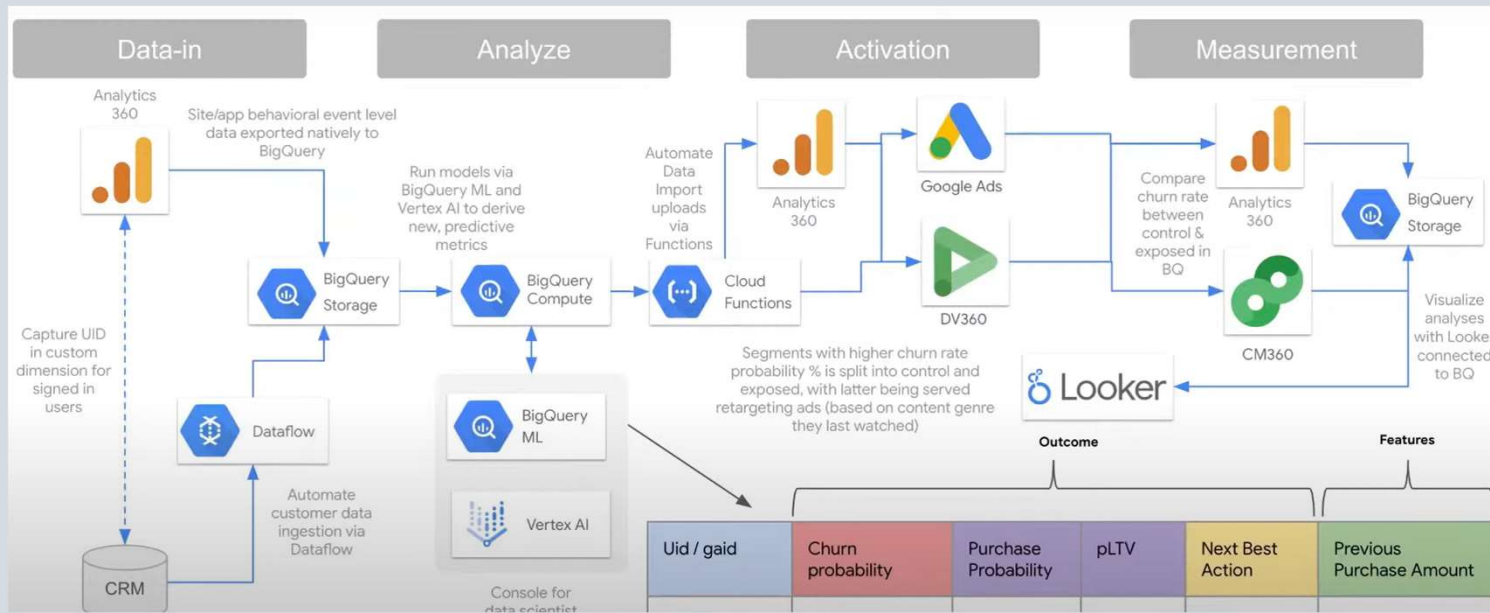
Data-in

Analyze

Activation

Measurement

Analytics 360

Site/app behavioral event level data exported natively to BigQuery

Capture UID in custom dimension for signed in users

BigQuery Storage

Dataflow

Automate customer data ingestion via Dataflow

CRM

Run models via BigQuery ML and Vertex AI to derive new, predictive metrics

BigQuery Compute

BigQuery ML

Vertex AI

Console for data scientist

Automate Data Import uploads via Functions

Cloud Functions

Analytics 360

Google Ads

DV360

Segments with higher churn rate probability % is split into control and exposed, with latter being served retargeting ads (based on content genre they last watched)

Compare churn rate between control & exposed in BQ

Analytics 360

CM360

BigQuery Storage

Visualize analyses with Looke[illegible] connected to BQ

Looker

Outcome

Features

| Uid / gaid | Churn probability | Purchase Probability | pLTV | Next Best Action | Previous Purchase Amount |
|---|---|---|---|---|---|